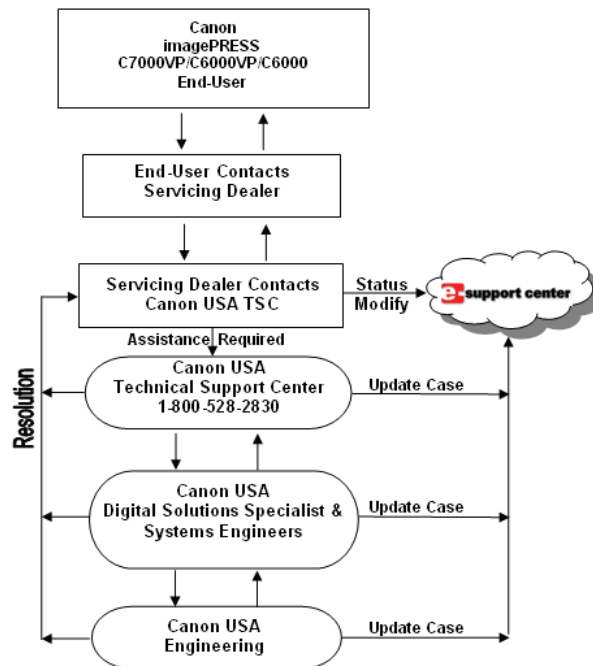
Canon
imagePRESS
C7000VP/C6000VP/C6000
End-User

End-User Contacts
Servicing Dealer

Servicing Dealer Contacts
Canon USA TSC

Status
Modify

e-support center

Assistance Required

Canon USA
Technical Support Center
1-800-528-2830

Update Case

Resolution

Canon USA
Digital Solutions Specialist &
Systems Engineers

Update Case

Canon USA
Engineering

Update Case